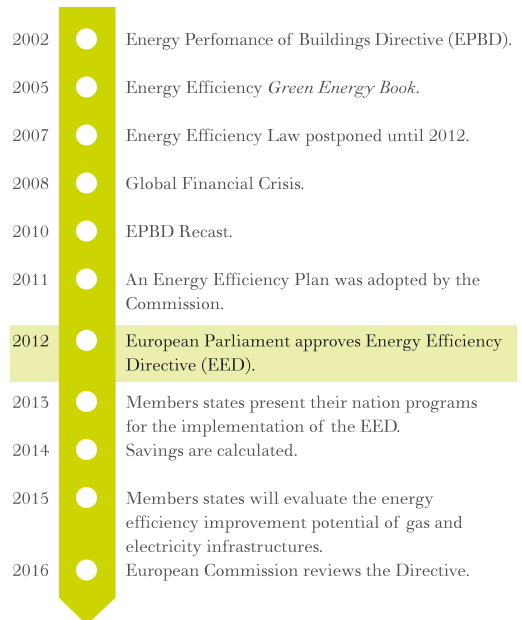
2002 Energy Perfomance of Buildings Directive (EPBD).

2005 Energy Efficiency *Green Energy Book*.

2007 Energy Efficiency Law postponed until 2012.

2008 Global Financial Crisis.

2010 EPBD Recast.

2011 An Energy Efficiency Plan was adopted by the Commission.

2012 European Parliament approves Energy Efficiency Directive (EED).

2013 Members states present their nation programs for the implementation of the EED.

2014 Savings are calculated.

2015 Members states will evaluate the energy efficiency improvement potential of gas and electricity infrastructures.

2016 European Commission reviews the Directive.